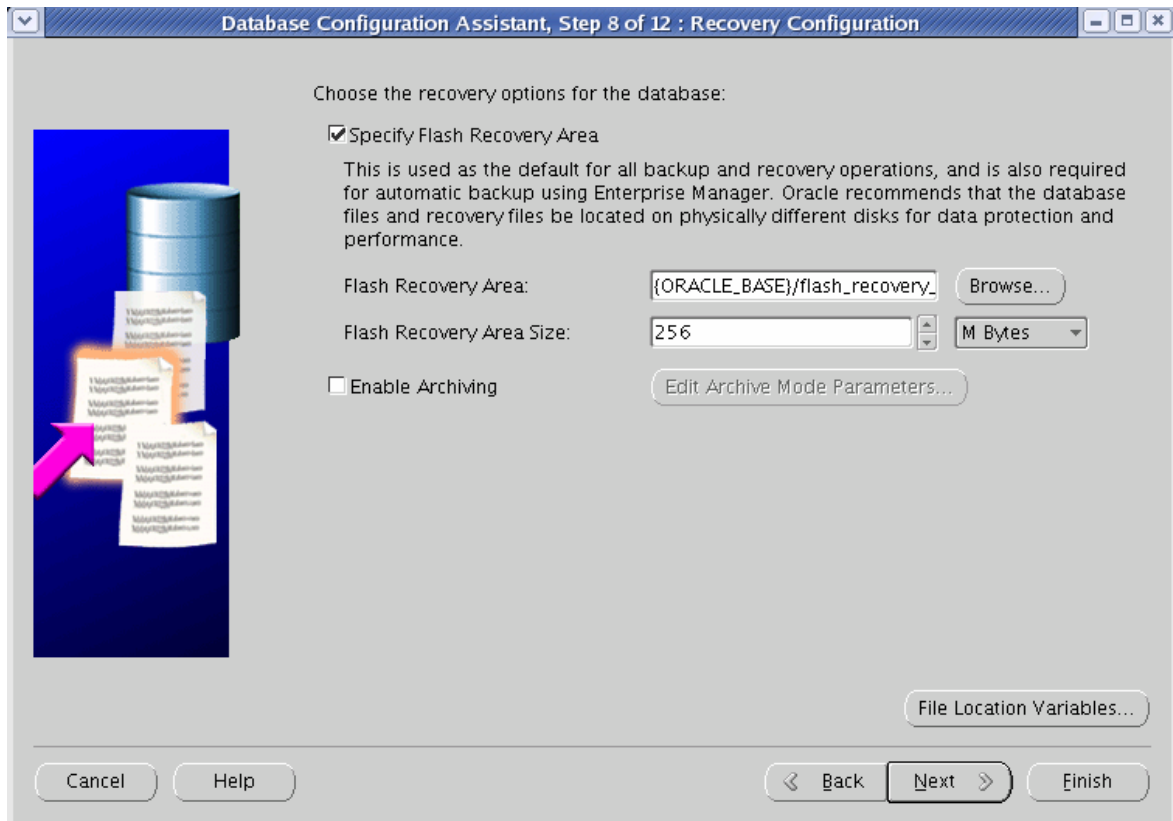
Database Configuration Assistant, Step 8 of 12 : Recovery Configuration

Choose the recovery options for the database:

Specify Flash Recovery Area

This is used as the default for all backup and recovery operations, and is also required for automatic backup using Enterprise Manager. Oracle recommends that the database files and recovery files be located on physically different disks for data protection and performance.

Flash Recovery Area: {ORACLE_BASE}/flash_recovery_ Browse...

Flash Recovery Area Size: 256 M Bytes

Enable Archiving Edit Archive Mode Parameters...

File Location Variables...

Cancel Help Back Next Finish